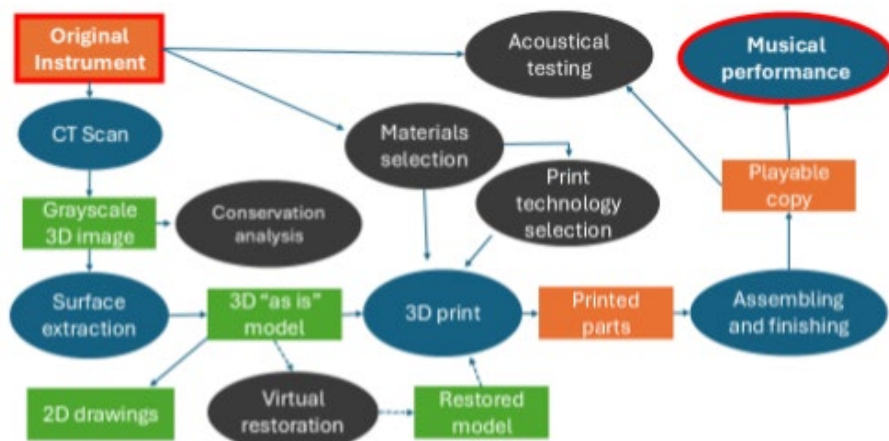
Original Instrument

Acoustical testing

Musical performance

CT Scan

Materials selection

Print technology selection

Playable copy

Grayscale 3D image

Conservation analysis

Surface extraction

3D "as is" model

3D print

Printed parts

Assembling and finishing

2D drawings

Virtual restoration

Restored model